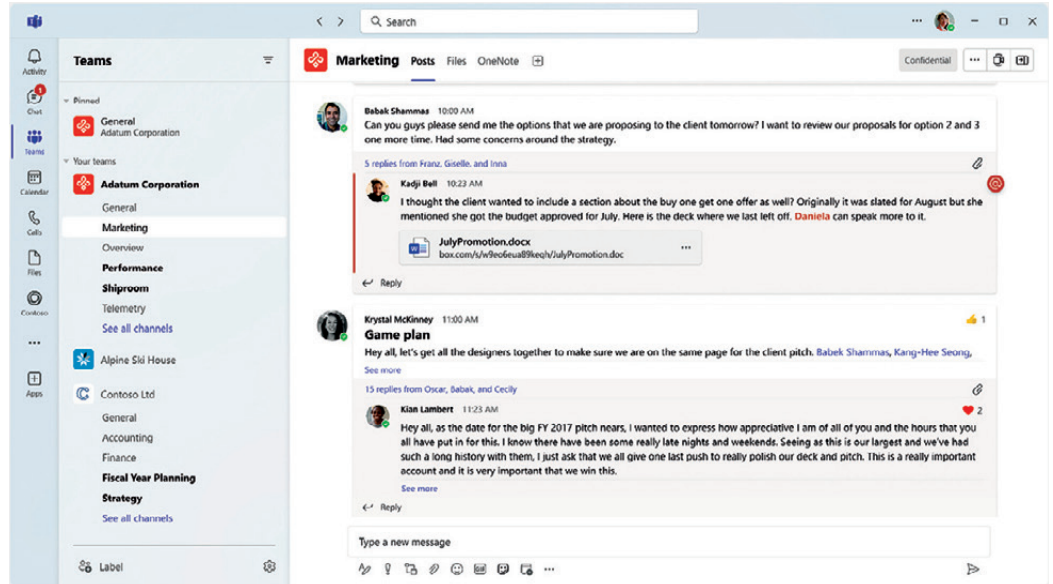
Search

Activity
1
Chat
Teams
Calendar
Calls
Files
Contoso
...
Apps

Teams

Pinned
General
Adatum Corporation

Your teams
Adatum Corporation
General
Marketing
Overview
Performance
Shiproom
Telemetry
See all channels
Alpine Ski House
Contoso Ltd
General
Accounting
Finance
Fiscal Year Planning
Strategy
See all channels

Label

Marketing Posts Files OneNote

Confidential

Babak Shammas 10:00 AM
Can you guys please send me the options that we are proposing to the client tomorrow? I want to review our proposals for option 2 and 3 one more time. Had some concerns around the strategy.

5 replies from Franz, Giselle, and Inna

Kadji Bell 10:23 AM
I thought the client wanted to include a section about the buy one get one offer as well? Originally it was slated for August but she mentioned she got the budget approved for July. Here is the deck where we last left off. Daniela can speak more to it.

JulyPromotion.docx
box.com/s/w9eo6eua89keqh/JulyPromotion.doc

Reply

Krystal McKinney 11:00 AM
1
Game plan
Hey all, let's get all the designers together to make sure we are on the same page for the client pitch. Babek Shammas, Kang-Hee Seong,
See more

15 replies from Oscar, Babak, and Cecily

Kian Lambert 11:23 AM
2
Hey all, as the date for the big FY 2017 pitch nears, I wanted to express how appreciative I am of all of you and the hours that you all have put in for this. I know there have been some really late nights and weekends. Seeing as this is our largest and we've had such a long history with them, I just ask that we all give one last push to really polish our deck and pitch. This is a really important account and it is very important that we win this.
See more

Reply

Type a new message